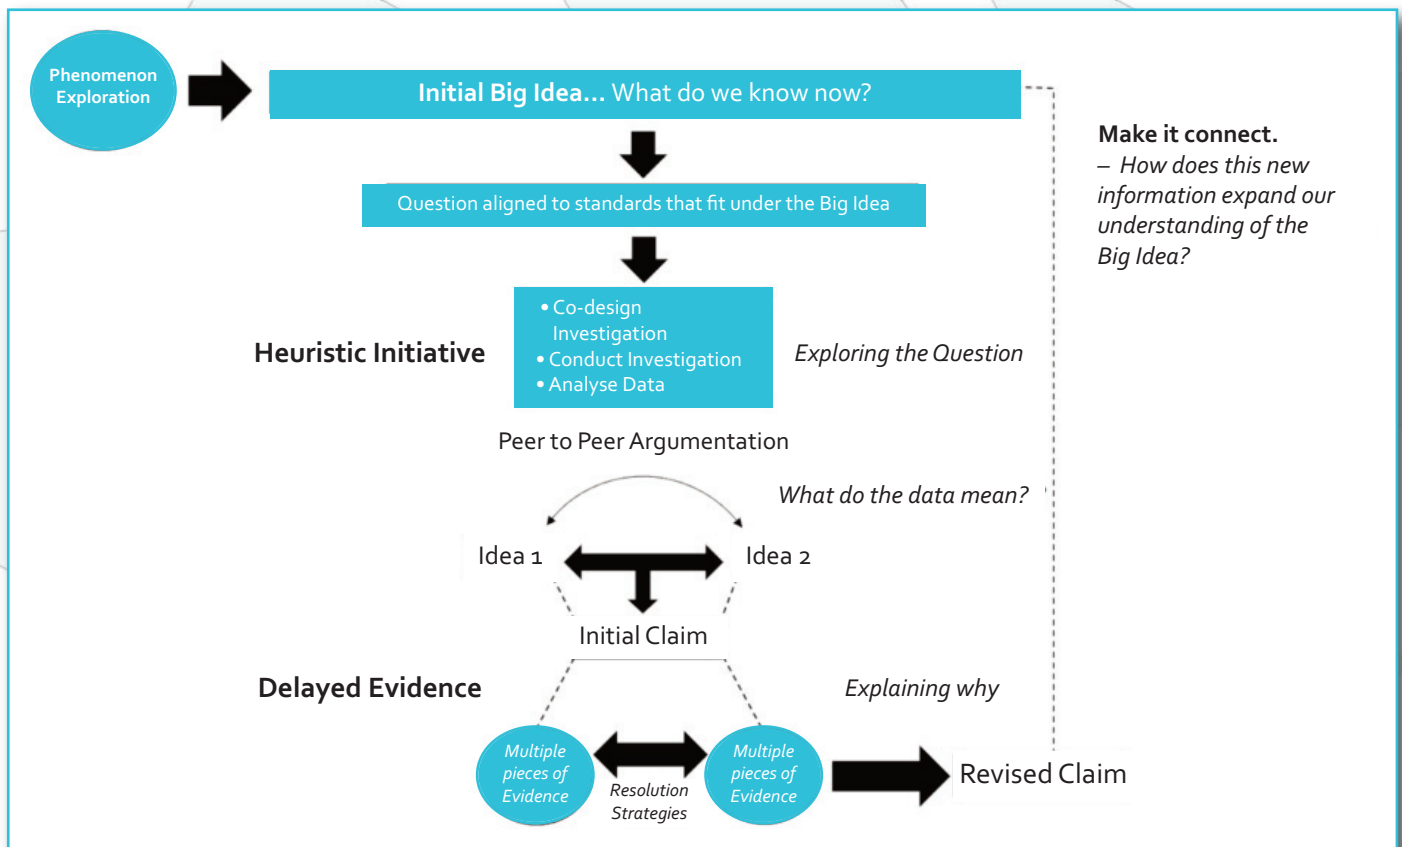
Phenomenon Exploration

Initial Big Idea... What do we know now?

Make it connect.
– How does this new information expand our understanding of the Big Idea?

Question aligned to standards that fit under the Big Idea

Heuristic Initiative

• Co-design Investigation
• Conduct Investigation
• Analyse Data

Exploring the Question

Peer to Peer Argumentation

What do the data mean?

Idea 1

Idea 2

Initial Claim

Delayed Evidence

Explaining why

Multiple pieces of Evidence

Resolution Strategies

Multiple pieces of Evidence

Revised Claim